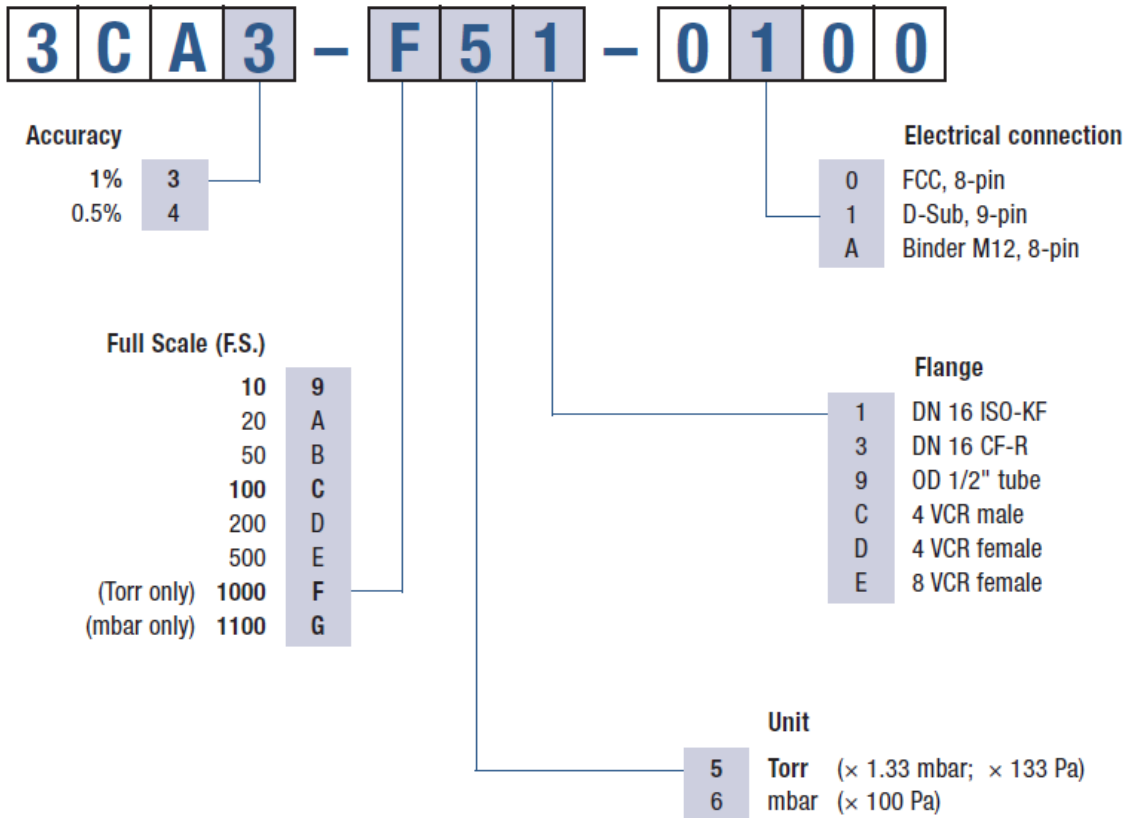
3 C A 3 – F 5 1 – 0 1 0 0

Accuracy

| | |
|---|---|
| 1% | 3 |
| 0.5% | 4 |

Electrical connection

| | |
|---|---|
| 0 | FCC, 8-pin |
| 1 | D-Sub, 9-pin |
| A | Binder M12, 8-pin |

Full Scale (F.S.)

| | |
|---|---|
| 10 | 9 |
| 20 | A |
| 50 | B |
| 100 | C |
| 200 | D |
| 500 | E |
| (Torr only) 1000 | F |
| (mbar only) 1100 | G |

Flange

| | |
|---|---|
| 1 | DN 16 ISO-KF |
| 3 | DN 16 CF-R |
| 9 | OD 1/2" tube |
| C | 4 VCR male |
| D | 4 VCR female |
| E | 8 VCR female |

Unit

| | |
|---|---|
| 5 | Torr (× 1.33 mbar; × 133 Pa) |
| 6 | mbar (× 100 Pa) |